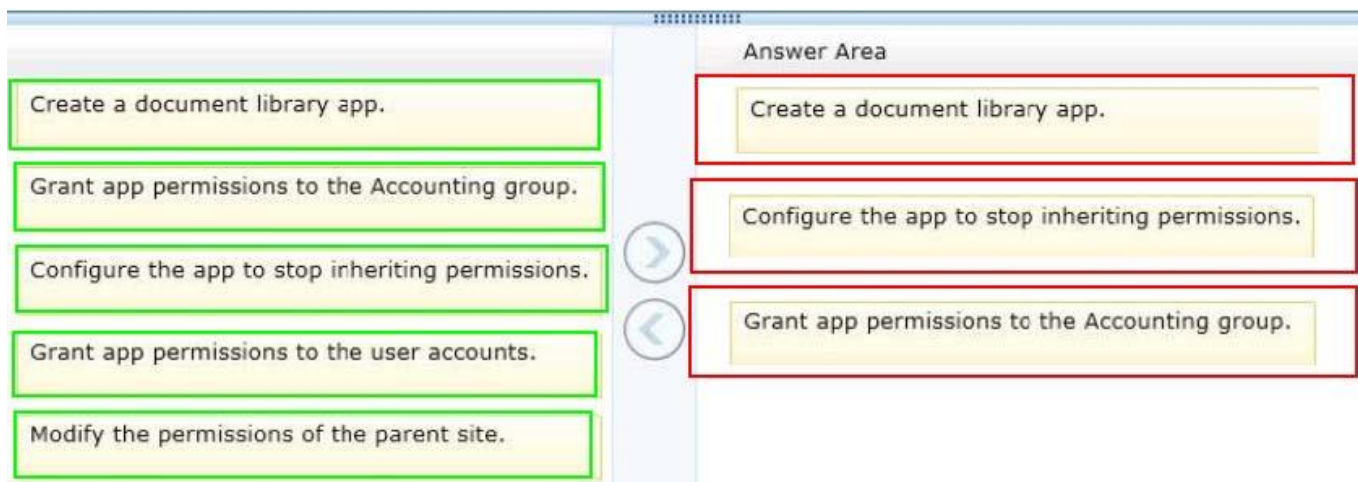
Create a document library app.

Grant app permissions to the Accounting group.

Configure the app to stop inheriting permissions.

Grant app permissions to the user accounts.

Modify the permissions of the parent site.

Answer Area

Create a document library app.

Configure the app to stop inheriting permissions.

Grant app permissions to the Accounting group.